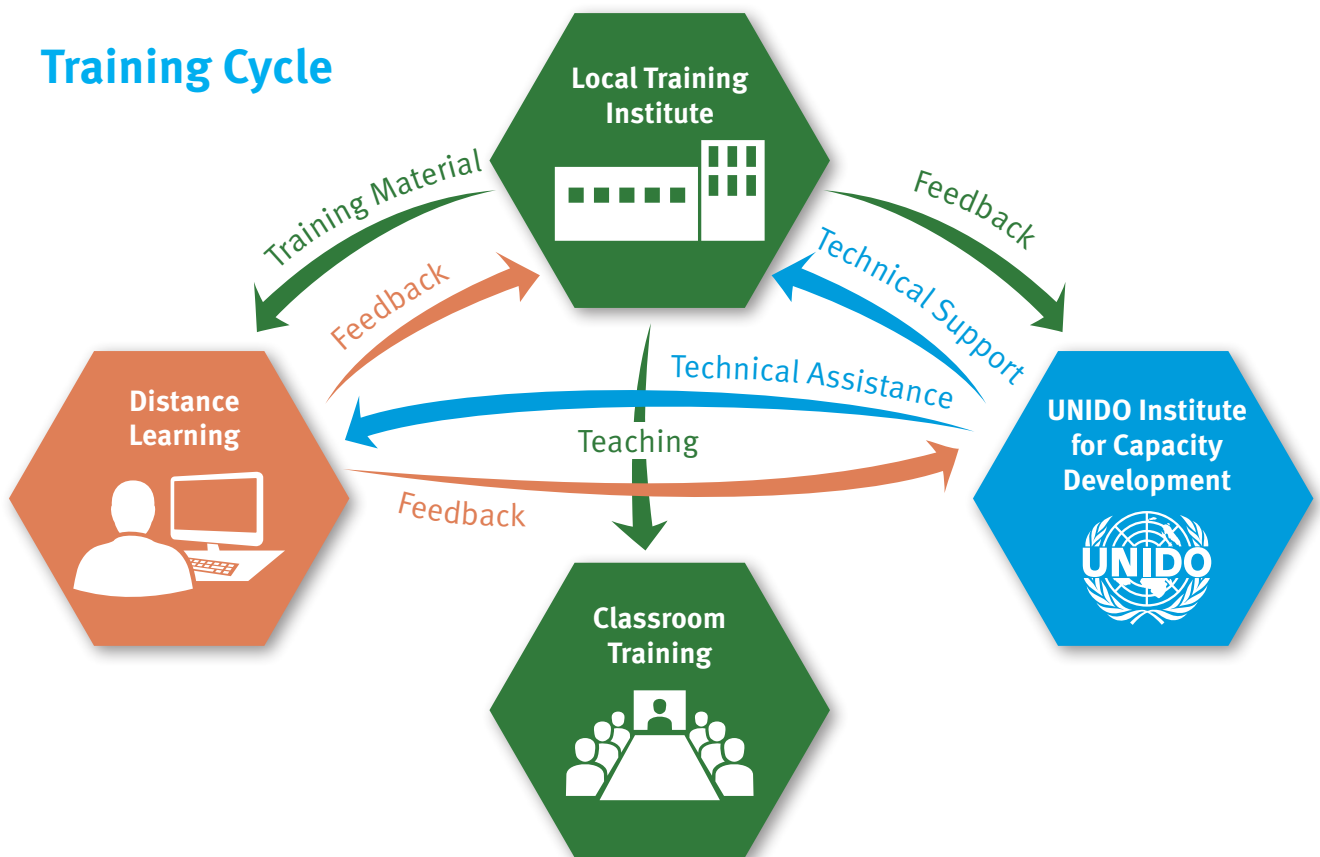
Training Cycle

Local Training Institute

Training Material

Feedback

Feedback

Technical Support

Technical Assistance

Distance Learning

Teaching

UNIDO Institute for Capacity Development

UNIDO

Feedback

Classroom Training